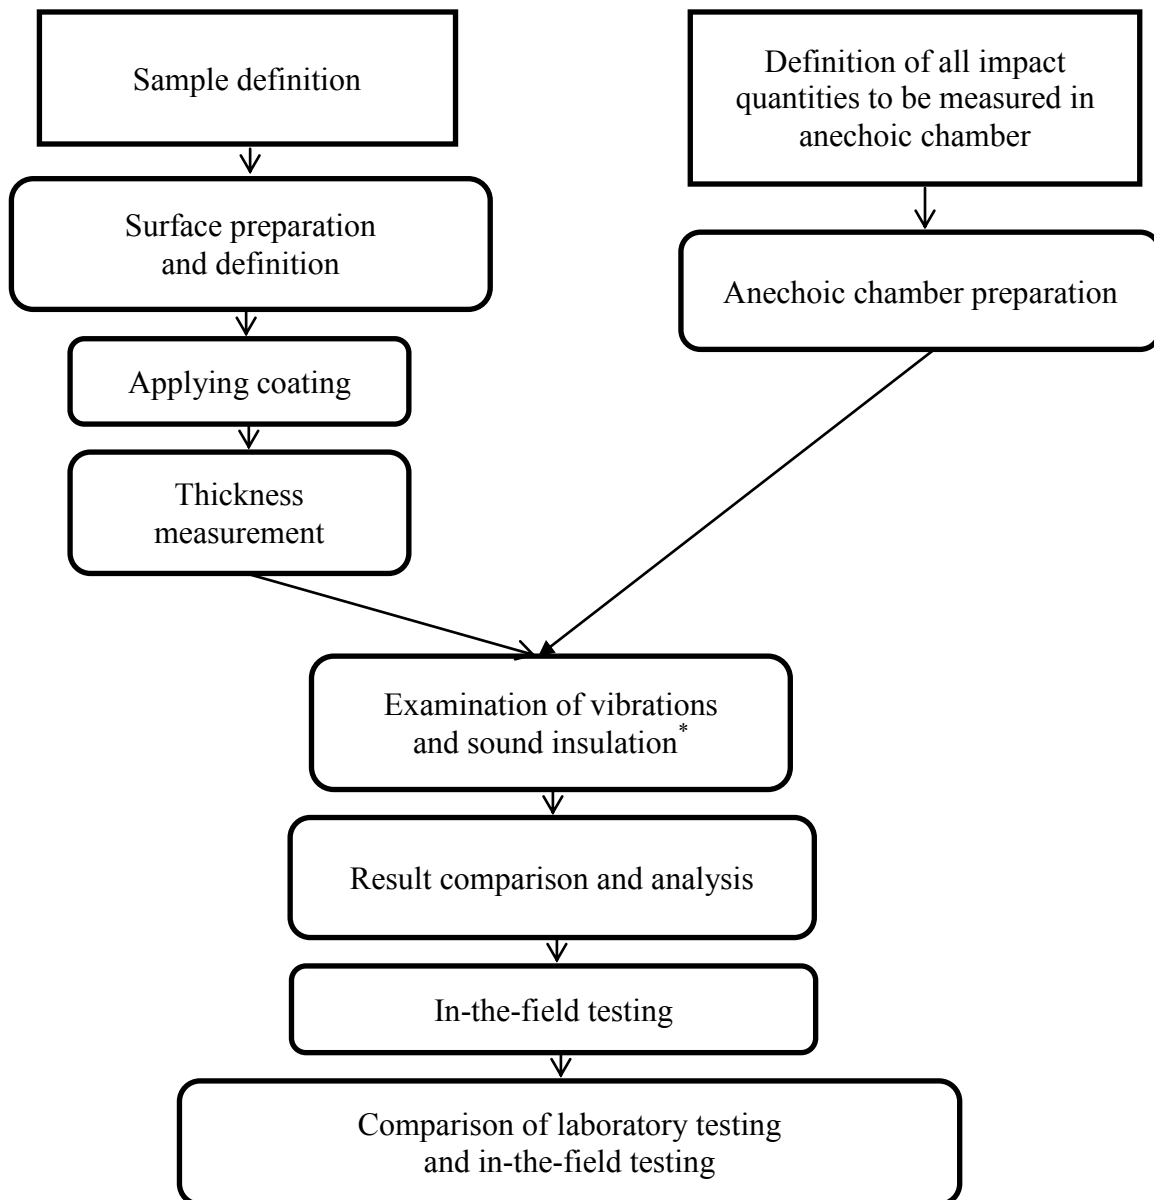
Sample definition

Definition of all impact quantities to be measured in anechoic chamber

Surface preparation and definition

Anechoic chamber preparation

Applying coating

Thickness measurement

Examination of vibrations and sound insulation*

Result comparison and analysis

In-the-field testing

Comparison of laboratory testing and in-the-field testing